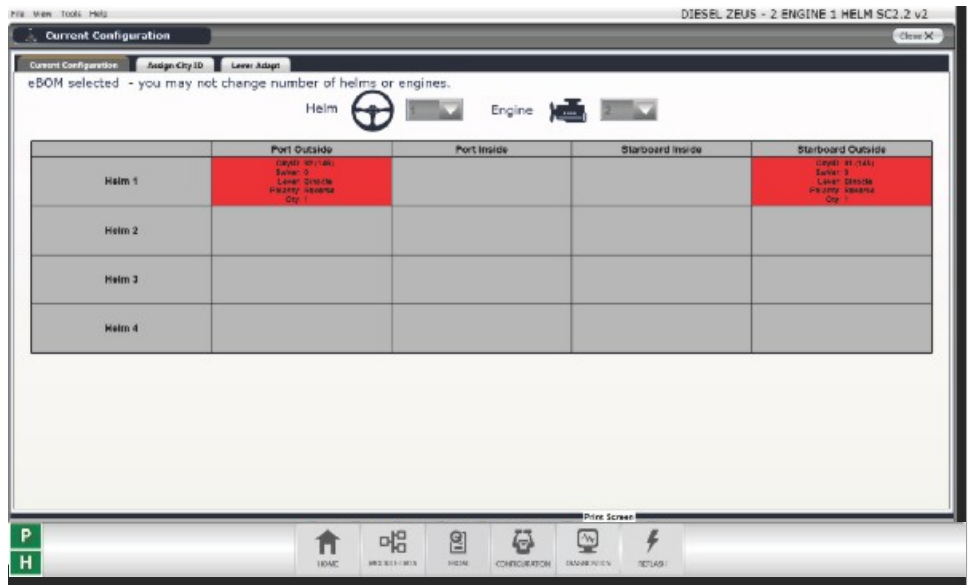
File View Tools Help

DIESEL ZEUS - 2 ENGINE 1 HELM SC2.2 v2

Current Configuration

Close X

Current Configuration | Assign City ID | Lever Adapt

eBOM selected - you may not change number of helms or engines.

Helm 1 Engine 2

| | Port Outside | Port Inside | Starboard Inside | Starboard Outside |
|---|---|---|---|---|
| Helm 1 | CityID: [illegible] Swiler: 0 Lever: Dtrocle Polarity: Reverse Qty: 1 | | | CityID: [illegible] Swiler: 0 Lever: Dtrocle Polarity: Reverse Qty: 1 |
| Helm 2 | | | | |
| Helm 3 | | | | |
| Helm 4 | | | | |

Print Screen

P
H

HOME | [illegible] | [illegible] | CONFIGURATION | DIAGNOSTICS | REFLASH